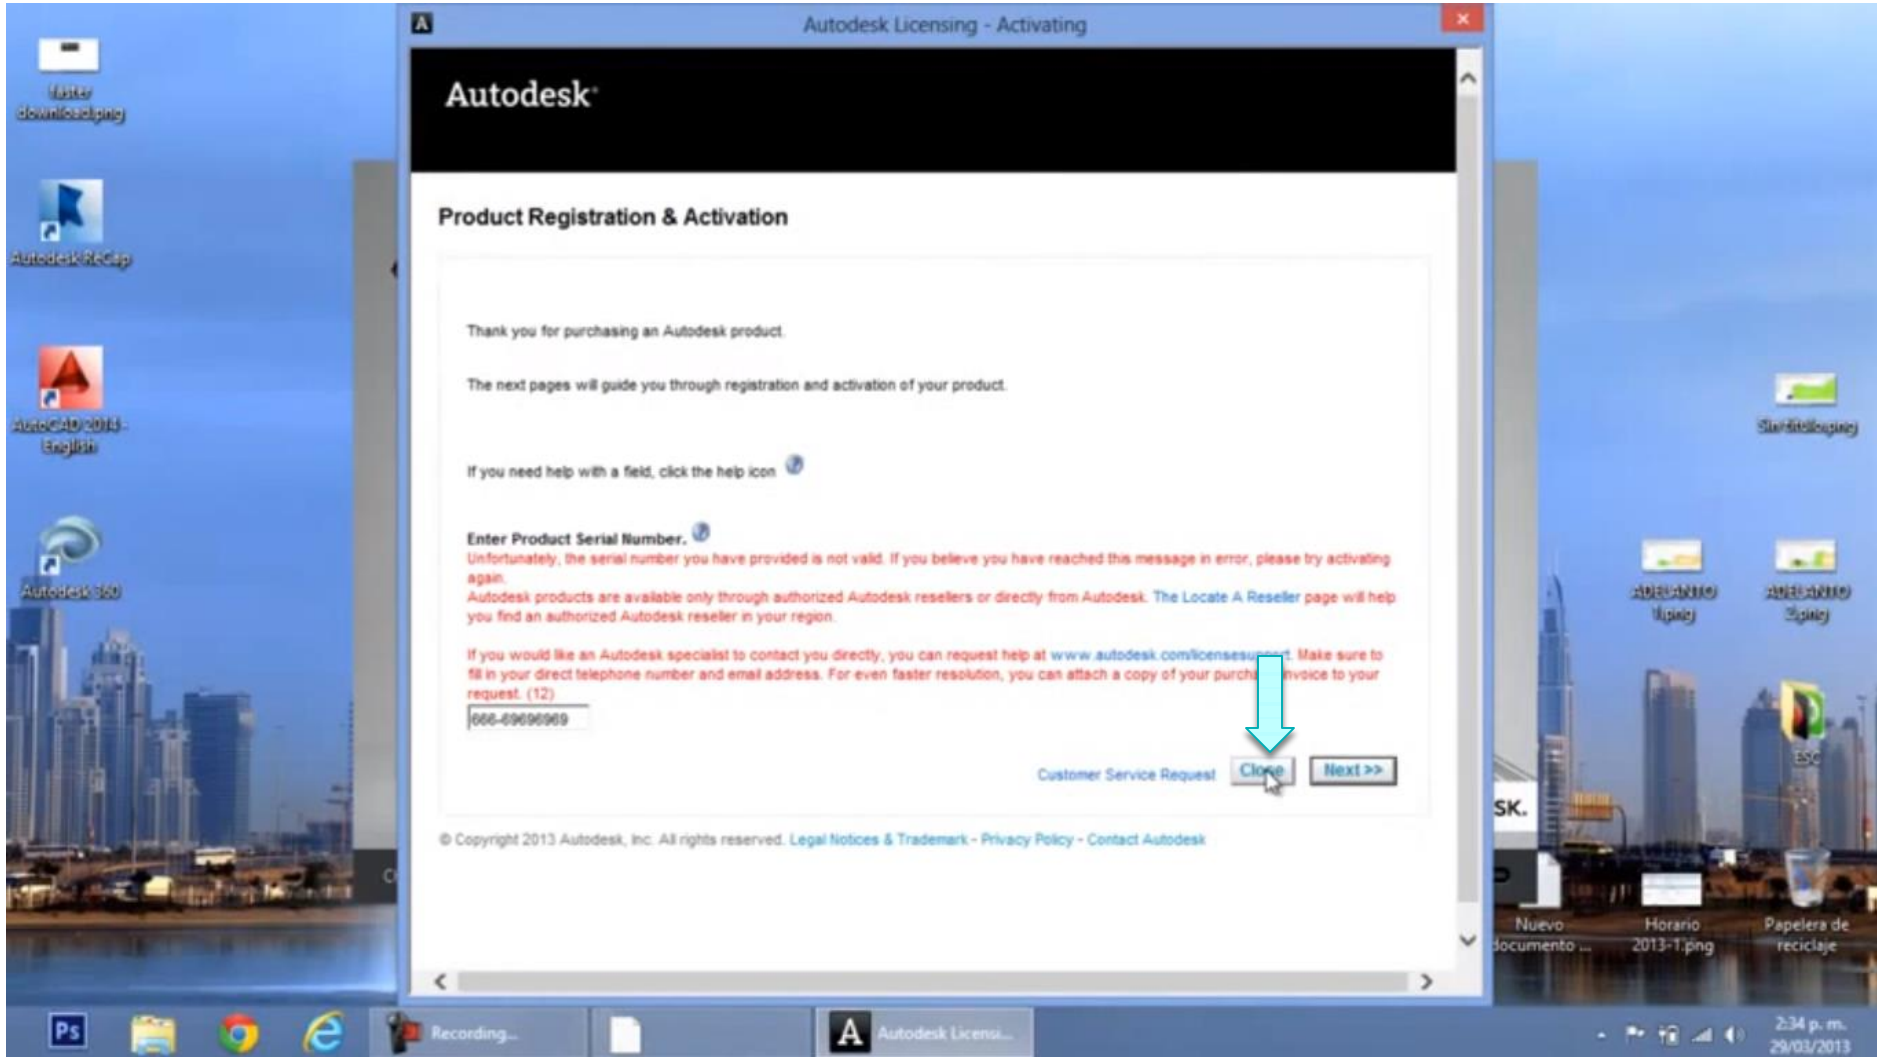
faster download.png

Autodesk ReCap

AutoCAD 2013 - English

Autodesk 360

Autodesk Licensing - Activating

Autodesk

Product Registration & Activation

Thank you for purchasing an Autodesk product.

The next pages will guide you through registration and activation of your product.

If you need help with a field, click the help icon

Enter Product Serial Number.
Unfortunately, the serial number you have provided is not valid. If you believe you have reached this message in error, please try activating again.
Autodesk products are available only through authorized Autodesk resellers or directly from Autodesk. The Locate A Reseller page will help you find an authorized Autodesk reseller in your region.

If you would like an Autodesk specialist to contact you directly, you can request help at www.autodesk.com/licensesu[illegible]. Make sure to fill in your direct telephone number and email address. For even faster resolution, you can attach a copy of your purch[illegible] invoice to your request. (12)

666-69696969

Customer Service Request Close Next >>

© Copyright 2013 Autodesk, Inc. All rights reserved. Legal Notices & Trademark - Privacy Policy - Contact Autodesk

Sin título.png

ADELANTO 1.png

ADELANTO 2.png

ESC

SK.

Nuevo documento ...

Horario 2013-1.png

Papelera de reciclaje

Ps

Recording...

Autodesk Licensi...

2:34 p. m.
29/03/2013